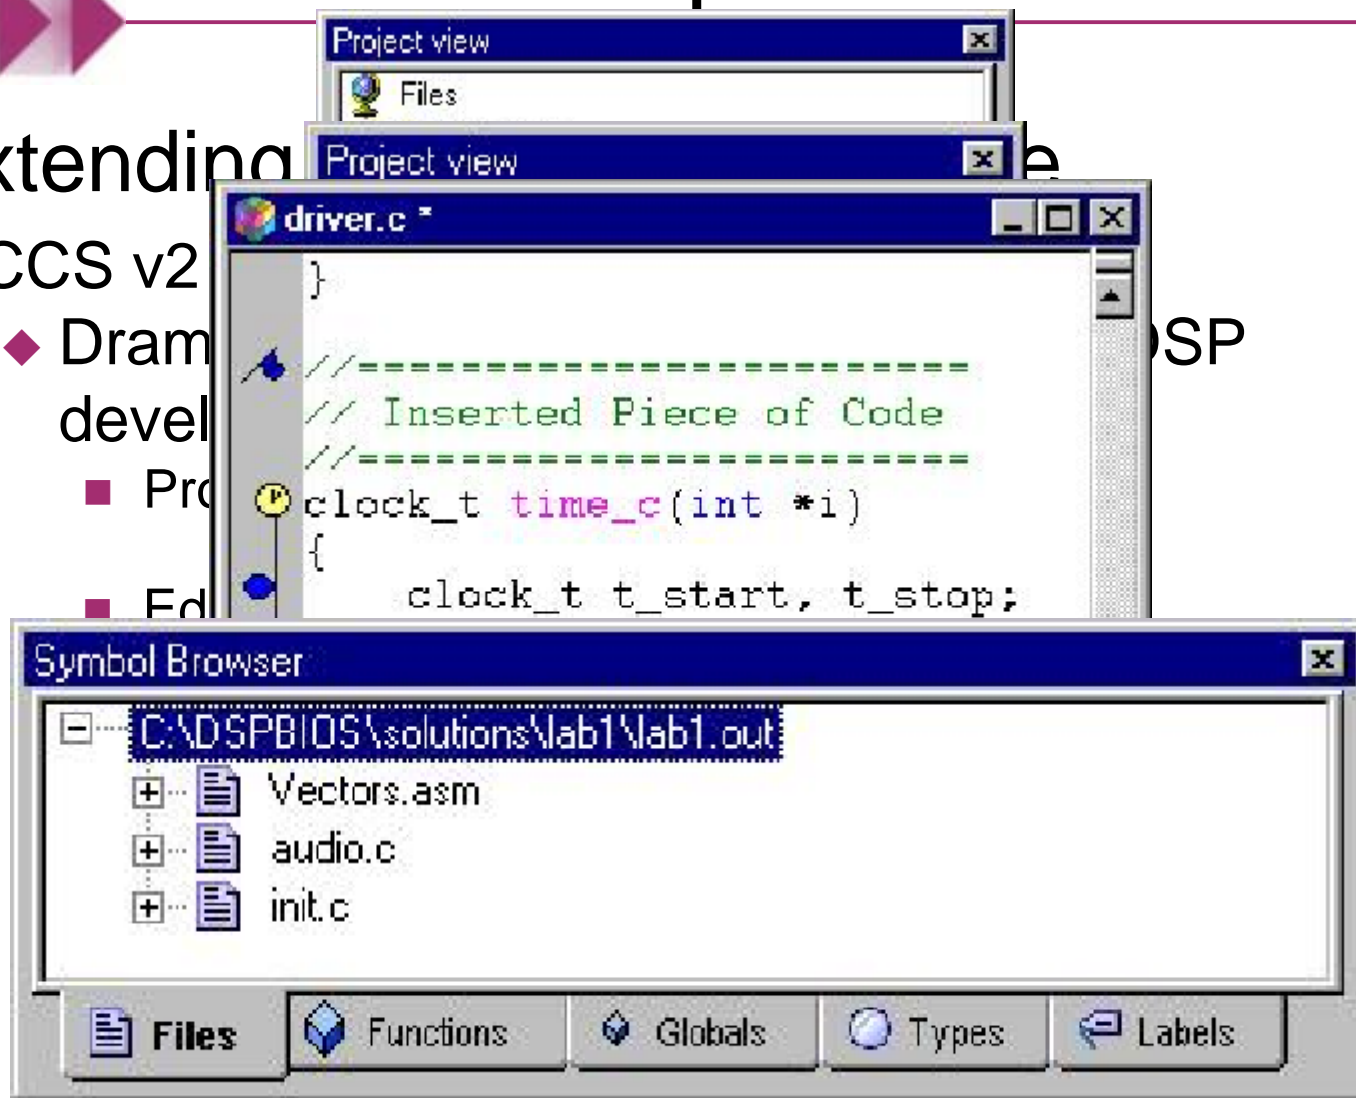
xtending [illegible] e

CCS v2

◆ Dram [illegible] SP devel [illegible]

■ Pr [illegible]

■ Ed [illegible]

Project view
Files

Project view

driver.c *

}

//==========================
// Inserted Piece of Code
//==========================
clock_t time_c(int *i)
{
clock_t t_start, t_stop;

Symbol Browser

C:\DSPBIOS\solutions\lab1\lab1.out
Vectors.asm
audio.c
init.c

Files | Functions | Globals | Types | Labels